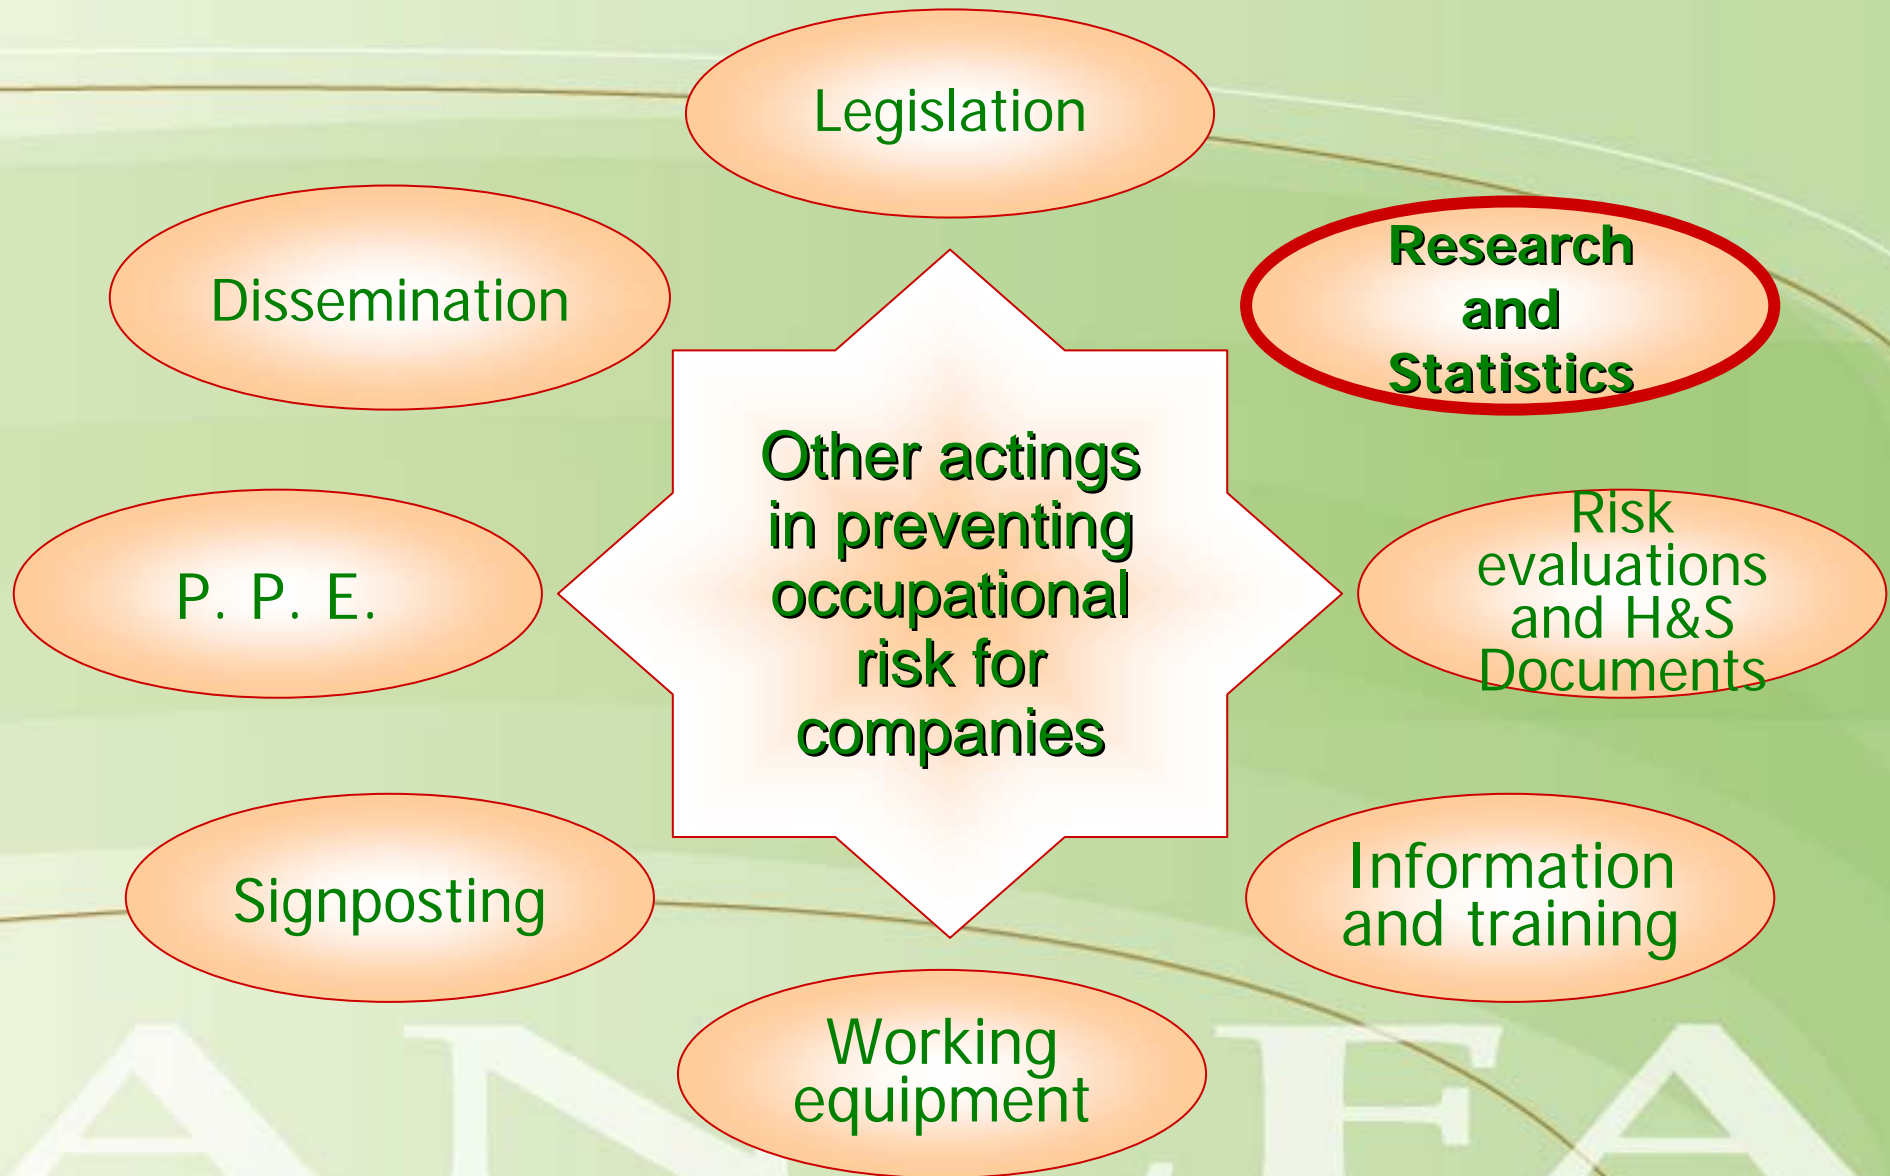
Legislation

Dissemination

Research and Statistics

Other actings in preventing occupational risk for companies

P. P. E.

Risk evaluations and H&S Documents

Signposting

Information and training

Working equipment

ANEFA